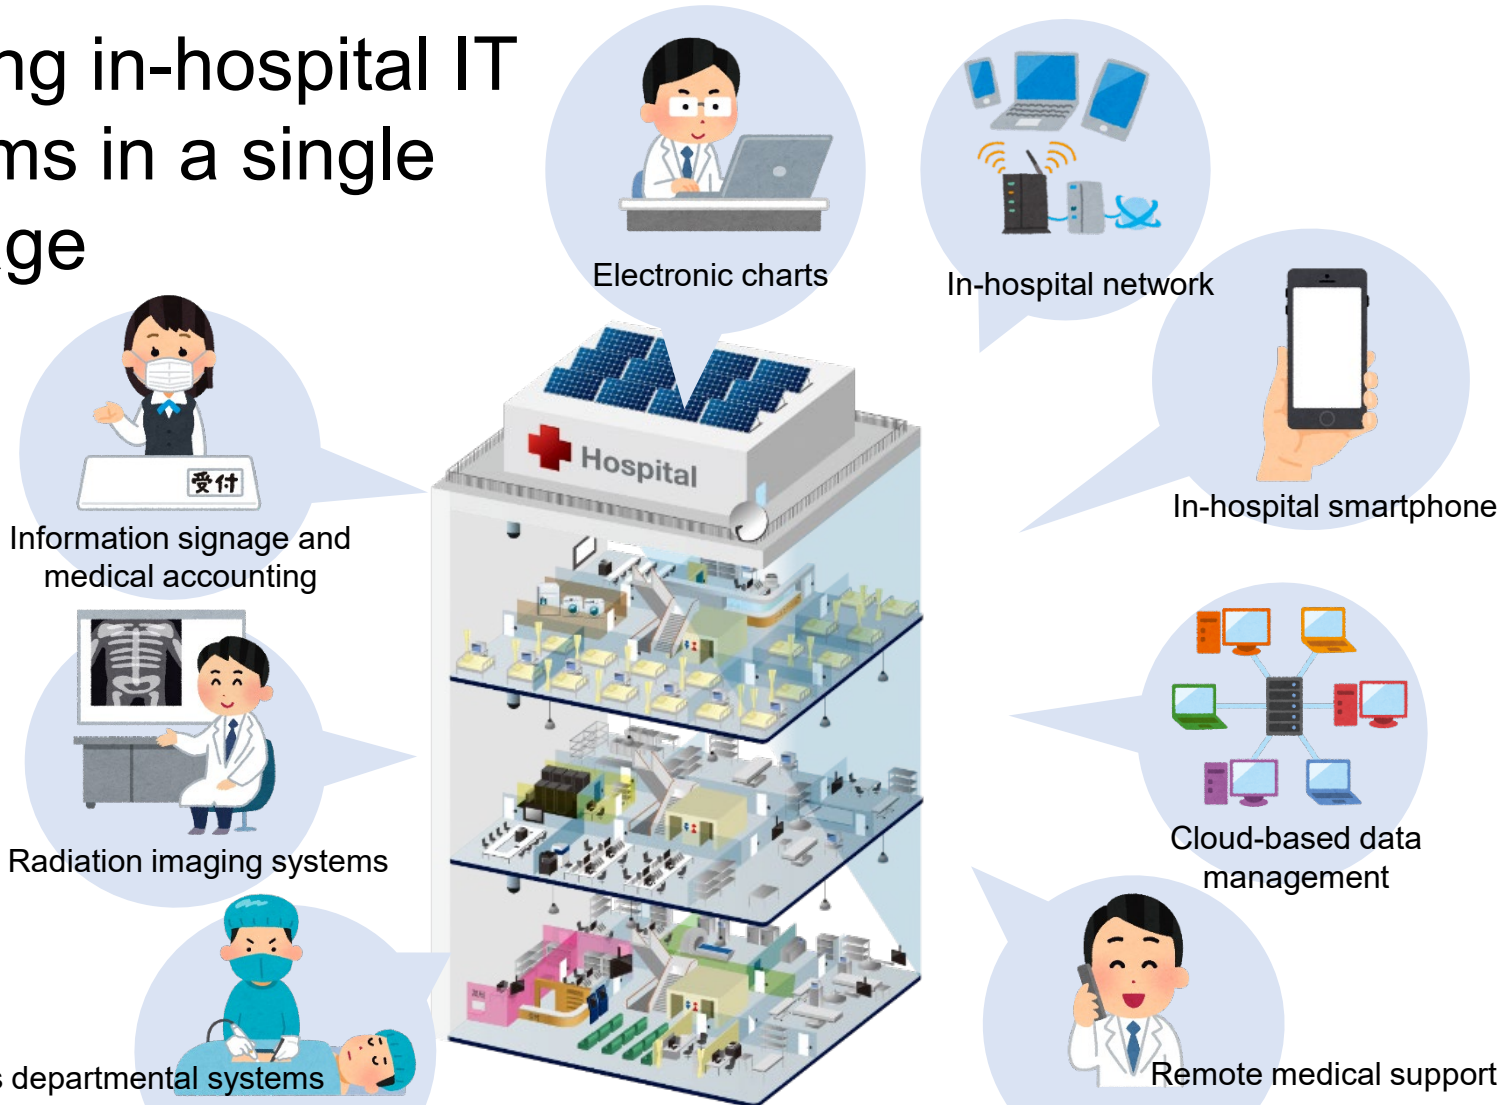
ng in-hospital IT
ms in a single
ge

Electronic charts

In-hospital network

In-hospital smartphone

受付

Information signage and medical accounting

Hospital

Radiation imaging systems

Cloud-based data management

s departmental systems

Remote medical support